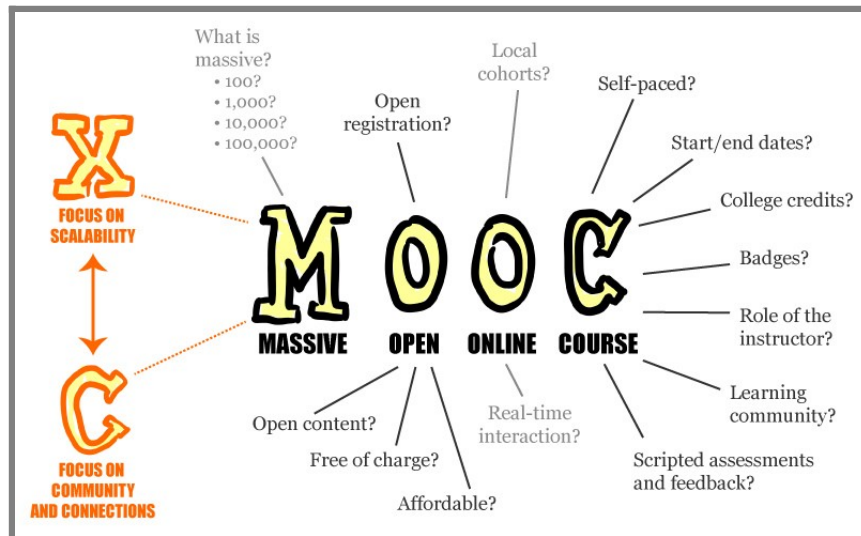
What is massive?
• 100?
• 1,000?
• 10,000?
• 100,000?

Open registration?

Local cohorts?

Self-paced?

Start/end dates?

College credits?

Badges?

Role of the instructor?

Learning community?

Scripted assessments and feedback?

Real-time interaction?

Affordable?

Free of charge?

Open content?

X
FOCUS ON SCALABILITY

C
FOCUS ON COMMUNITY AND CONNECTIONS

M O O C
MASSIVE OPEN ONLINE COURSE